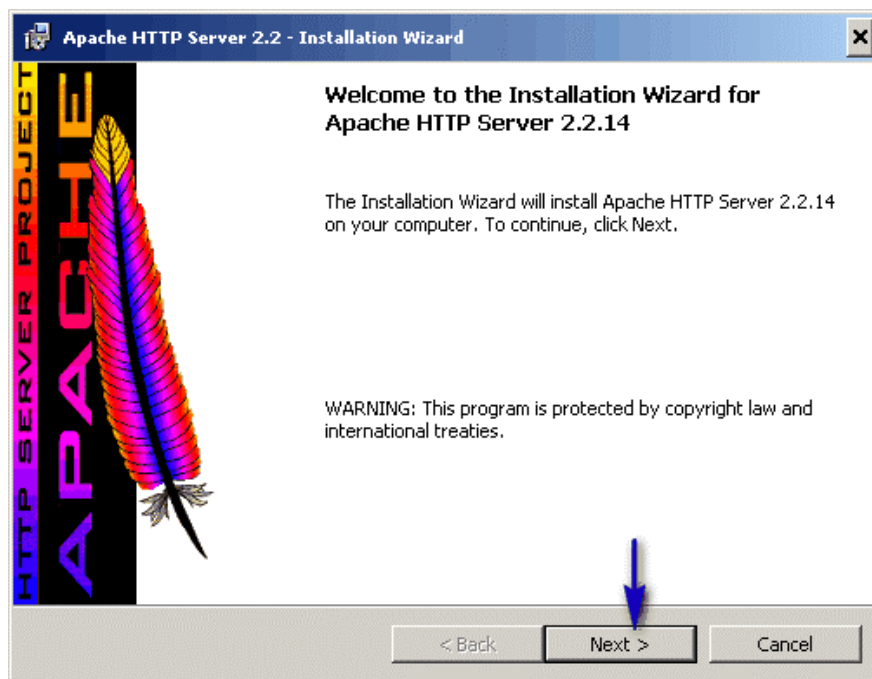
Apache HTTP Server 2.2 - Installation Wizard

HTTP SERVER PROJECT

APACHE

Welcome to the Installation Wizard for Apache HTTP Server 2.2.14

The Installation Wizard will install Apache HTTP Server 2.2.14 on your computer. To continue, click Next.

WARNING: This program is protected by copyright law and international treaties.

< Back

Next >

Cancel